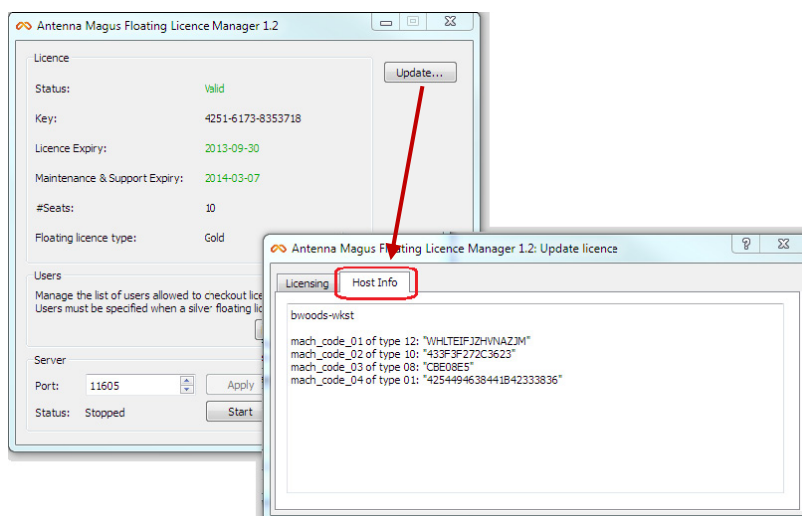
Antenna Magus Floating Licence Manager 1.2

Licence

Status: Valid

Key: 4251-6173-8353718

Licence Expiry: 2013-09-30

Maintenance & Support Expiry: 2014-03-07

#Seats: 10

Floating licence type: Gold

Update...

Users

Manage the list of users allowed to checkout lic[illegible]
Users must be specified when a silver floating lic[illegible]

Server

Port: 11605

Apply

Status: Stopped

Start

Antenna Magus Floating Licence Manager 1.2: Update licence

?

Licensing

Host Info

bwoods-wkst

mach_code_01 of type 12: "WHLTEIFJZHVNAZJM"
mach_code_02 of type 10: "433F3F272C3623"
mach_code_03 of type 08: "CBE08E5"
mach_code_04 of type 01: "4254494638441B42333836"